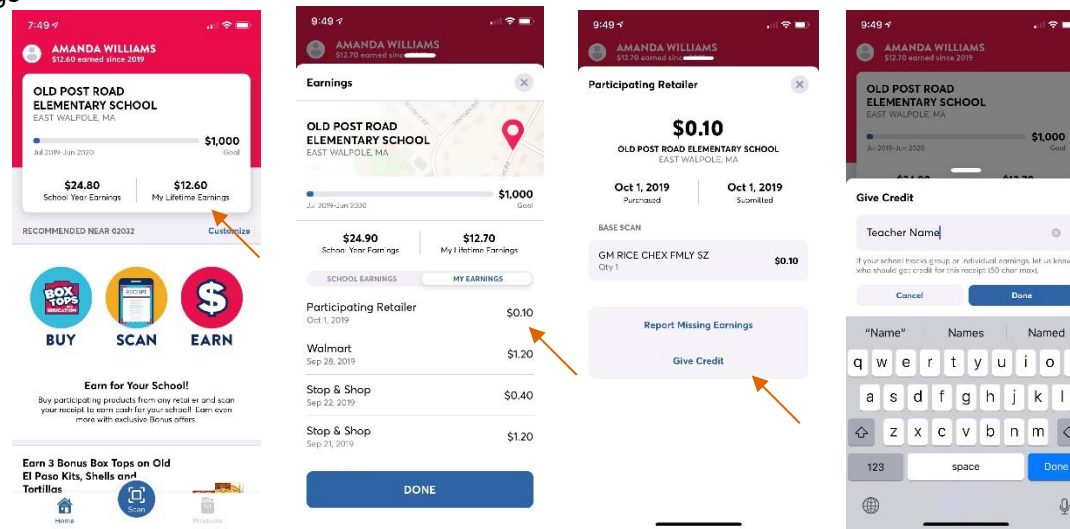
7:49

AMANDA WILLIAMS
$12.60 earned since 2019

OLD POST ROAD ELEMENTARY SCHOOL
EAST WALPOLE, MA

$1,000
Jul 2019-Jun 2020 Goal

$24.80
School Year Earnings

$12.60
My Lifetime Earnings

RECOMMENDED NEAR 02032 Customize

BOX TOPS FOR EDUCATION
BUY

RECEIPT
SCAN

EARN

Earn for Your School!
Buy participating products from any retailer and scan your receipt to earn cash for your school! Earn even more with exclusive Bonus offers.

Earn 3 Bonus Box Tops on Old El Paso Kits, Shells and Tortillas

Home Scan Products

9:49

AMANDA WILLIAMS
$12.70 earned since

Earnings

OLD POST ROAD ELEMENTARY SCHOOL
EAST WALPOLE, MA

$1,000
Jul 2019-Jun 2020 Goal

$24.90
School Year Earnings

$12.70
My Lifetime Earnings

SCHOOL EARNINGS MY EARNINGS

Participating Retailer
Oct 1, 2019
$0.10

Walmart
Sep 28, 2019
$1.20

Stop & Shop
Sep 22, 2019
$0.40

Stop & Shop
Sep 21, 2019
$1.20

DONE

9:49

AMANDA WILLIAMS
$12.70 earned since

Participating Retailer

$0.10
OLD POST ROAD ELEMENTARY SCHOOL
EAST WALPOLE, MA

Oct 1, 2019
Purchased

Oct 1, 2019
Submitted

BASE SCAN

GM RICE CHEX FMLY SZ
Qty 1
$0.10

Report Missing Earnings

Give Credit

9:49

AMANDA WILLIAMS
$12.70 earned since 2019

OLD POST ROAD ELEMENTARY SCHOOL
EAST WALPOLE, MA

$1,000
Jul 2019-Jun 2020 Goal

Give Credit

Teacher Name

If your school tracks group or individual earnings, let us know who should get credit for this receipt (50 char max).

Cancel Done

"Name" Names Named

q w e r t y u i o
a s d f g h j k l
z x c v b n m
123 space Done